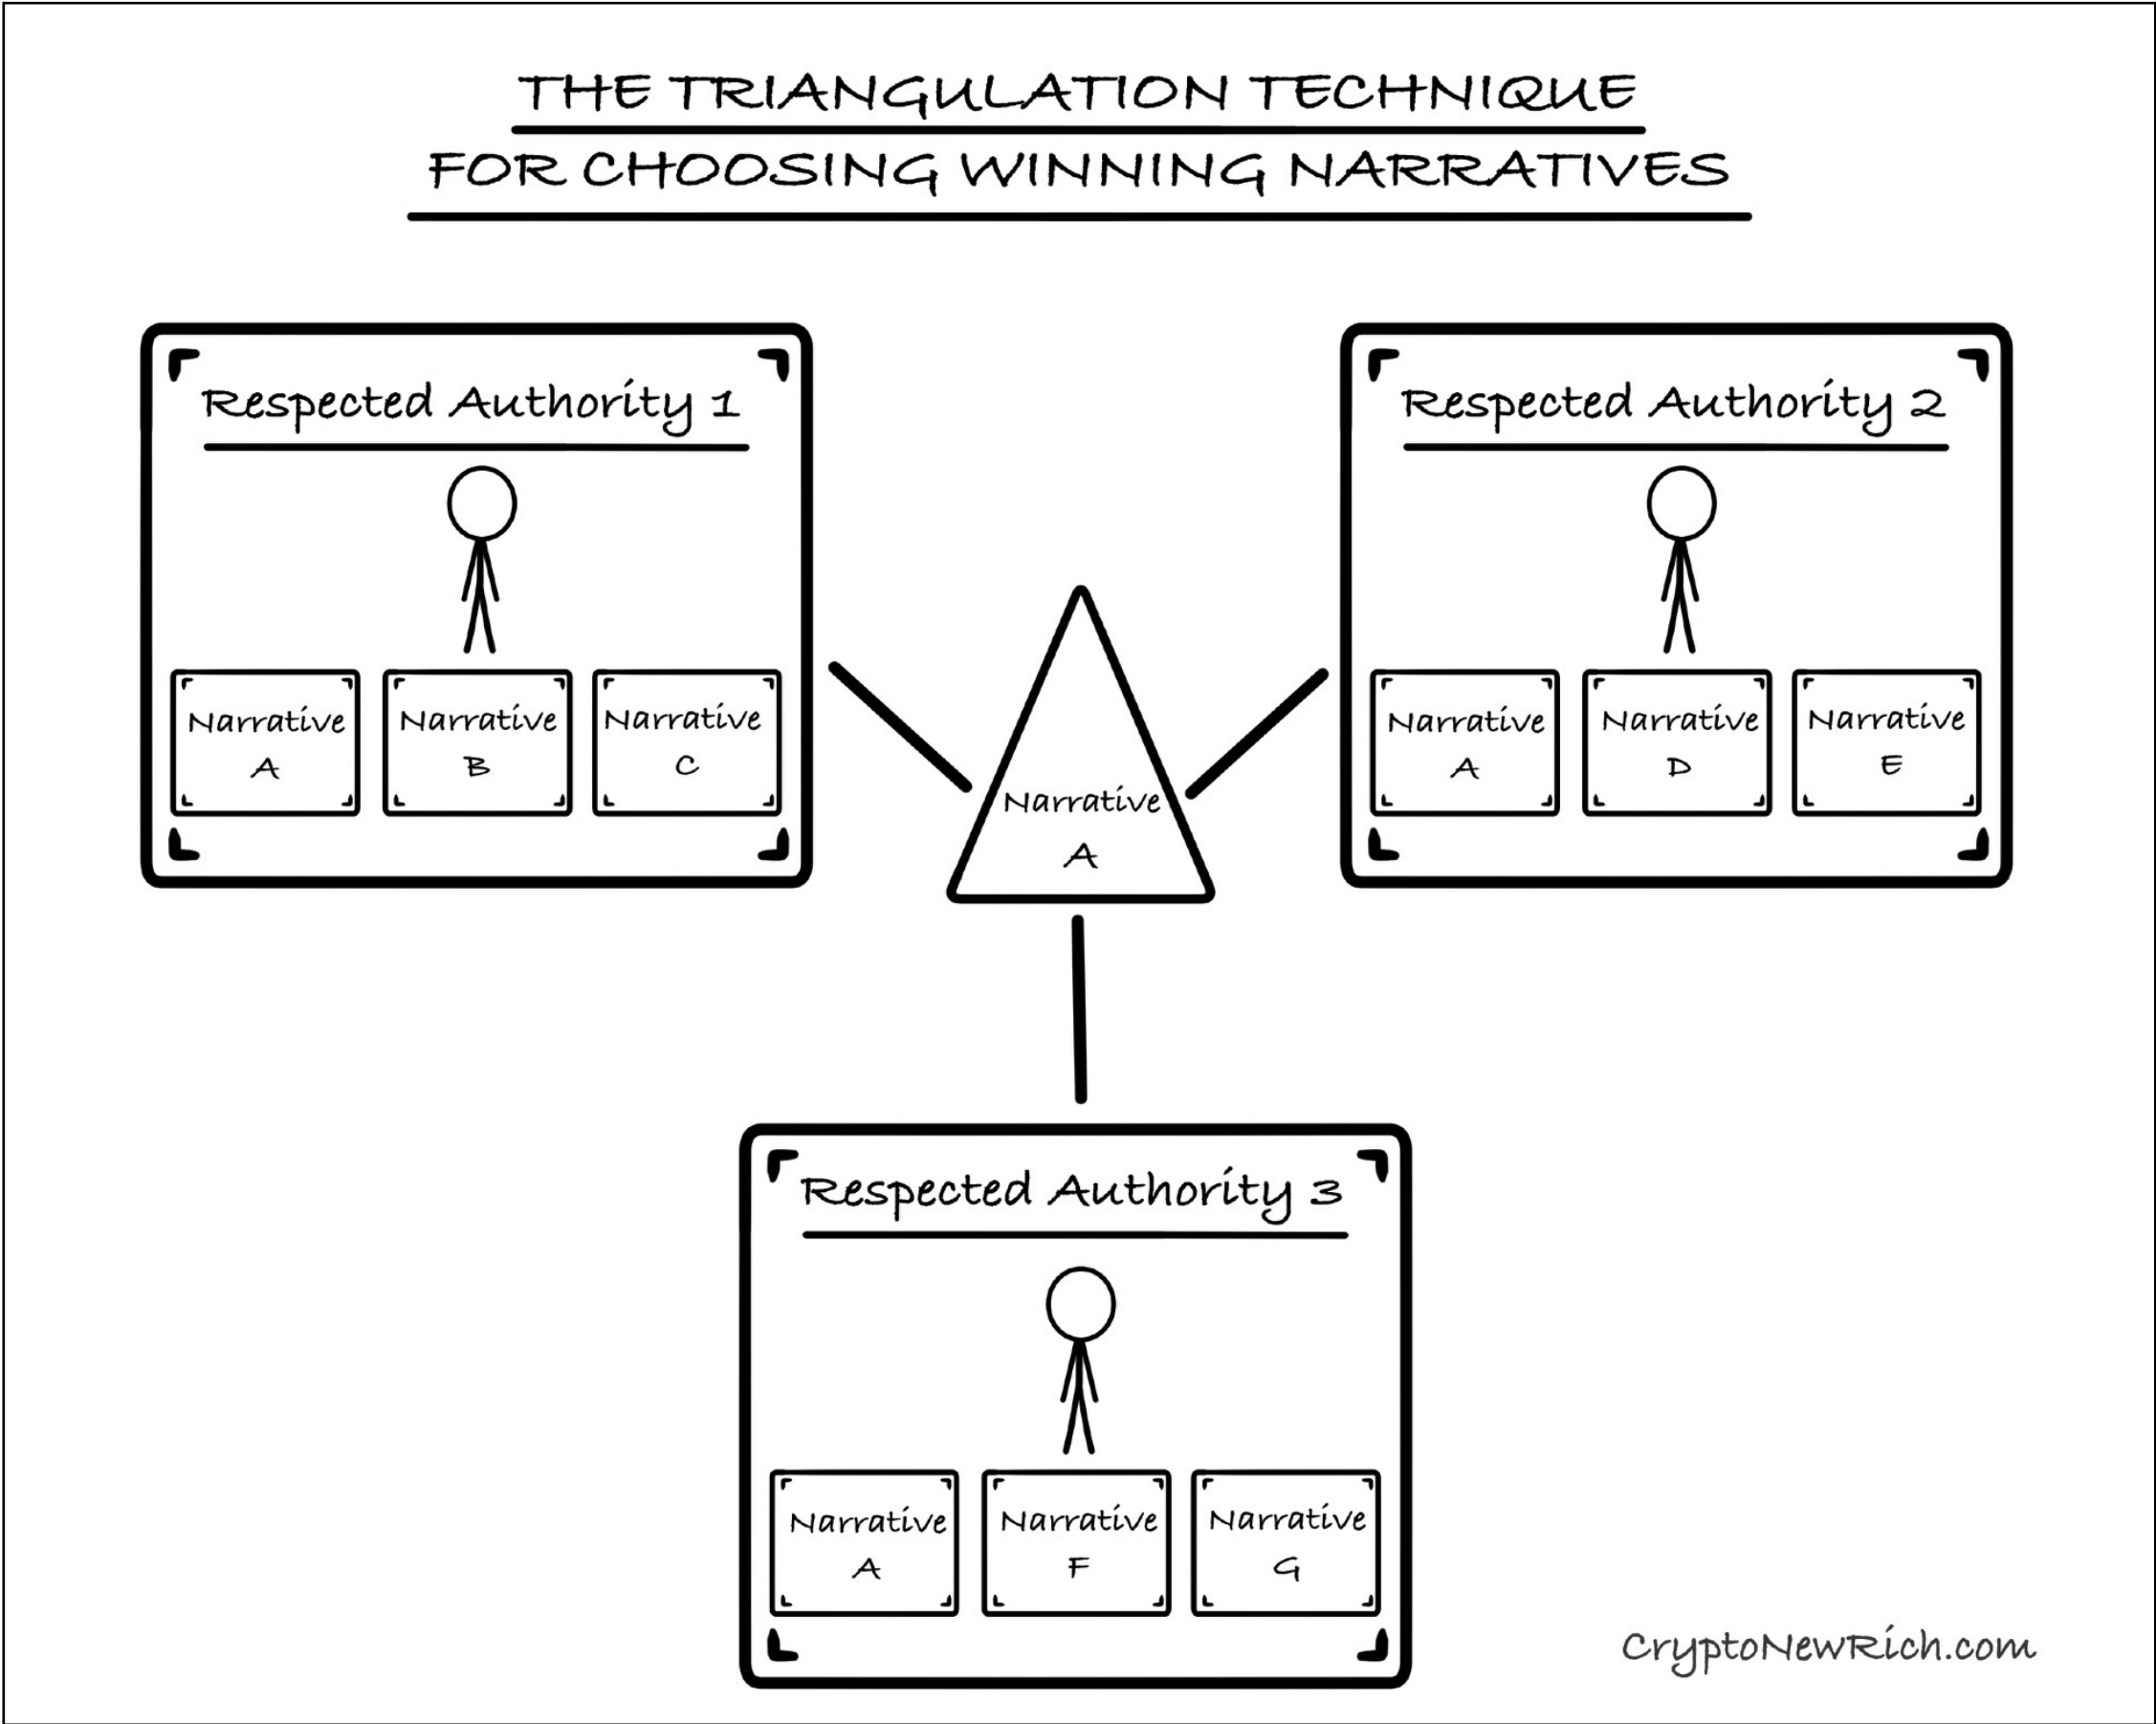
THE TRIANGULATION TECHNIQUE
FOR CHOOSING WINNING NARRATIVES

Respected Authority 1

Narrative A

Narrative B

Narrative C

Respected Authority 2

Narrative A

Narrative D

Narrative E

Narrative A

Respected Authority 3

Narrative A

Narrative F

Narrative G

CryptoNewRich.com